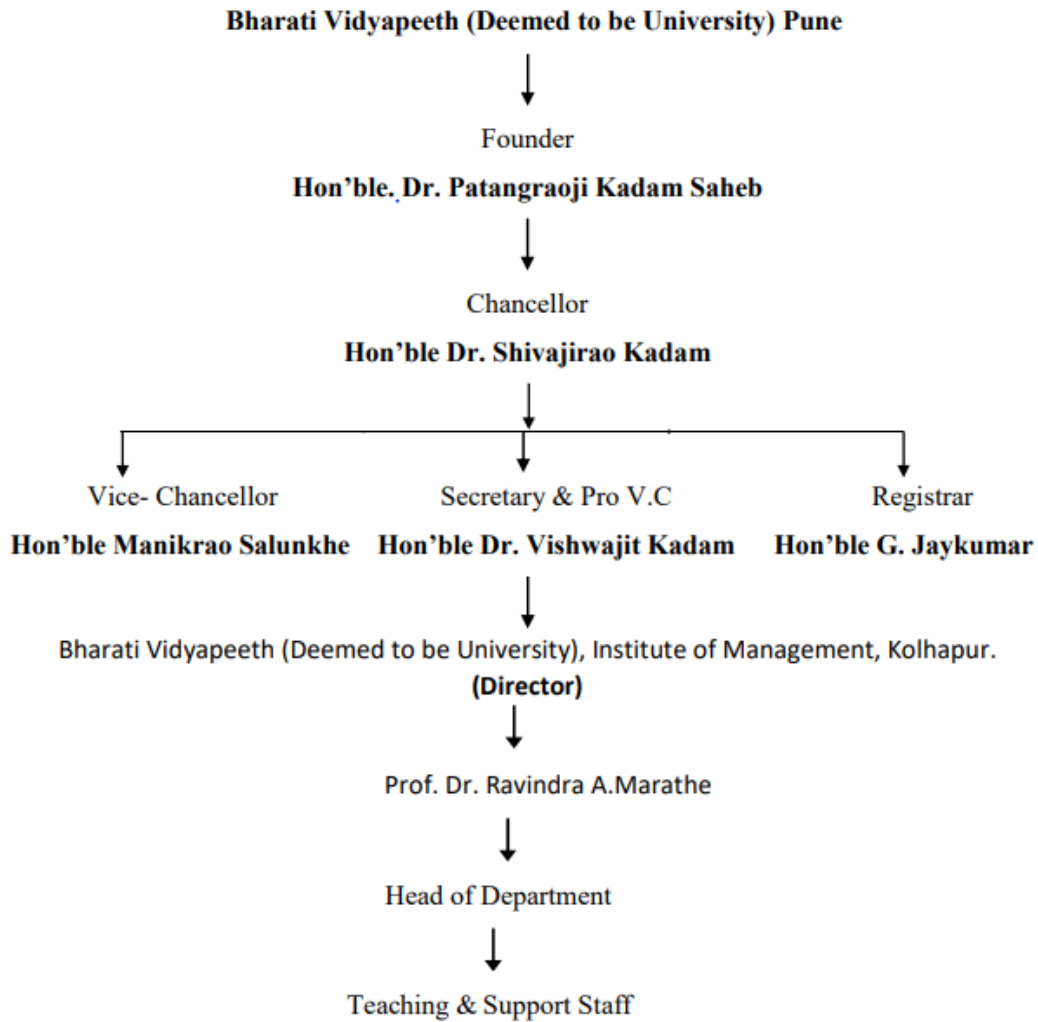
Bharati Vidyapeeth (Deemed to be University) Pune

Founder

Hon'ble. Dr. Patangraoji Kadam Saheb

Chancellor

Hon'ble Dr. Shivajirao Kadam

Vice- Chancellor

Hon'ble Manikrao Salunkhe

Secretary & Pro V.C

Hon'ble Dr. Vishwajit Kadam

Registrar

Hon'ble G. Jaykumar

Bharati Vidyapeeth (Deemed to be University), Institute of Management, Kolhapur.
(Director)

Prof. Dr. Ravindra A.Marathe

Head of Department

Teaching & Support Staff